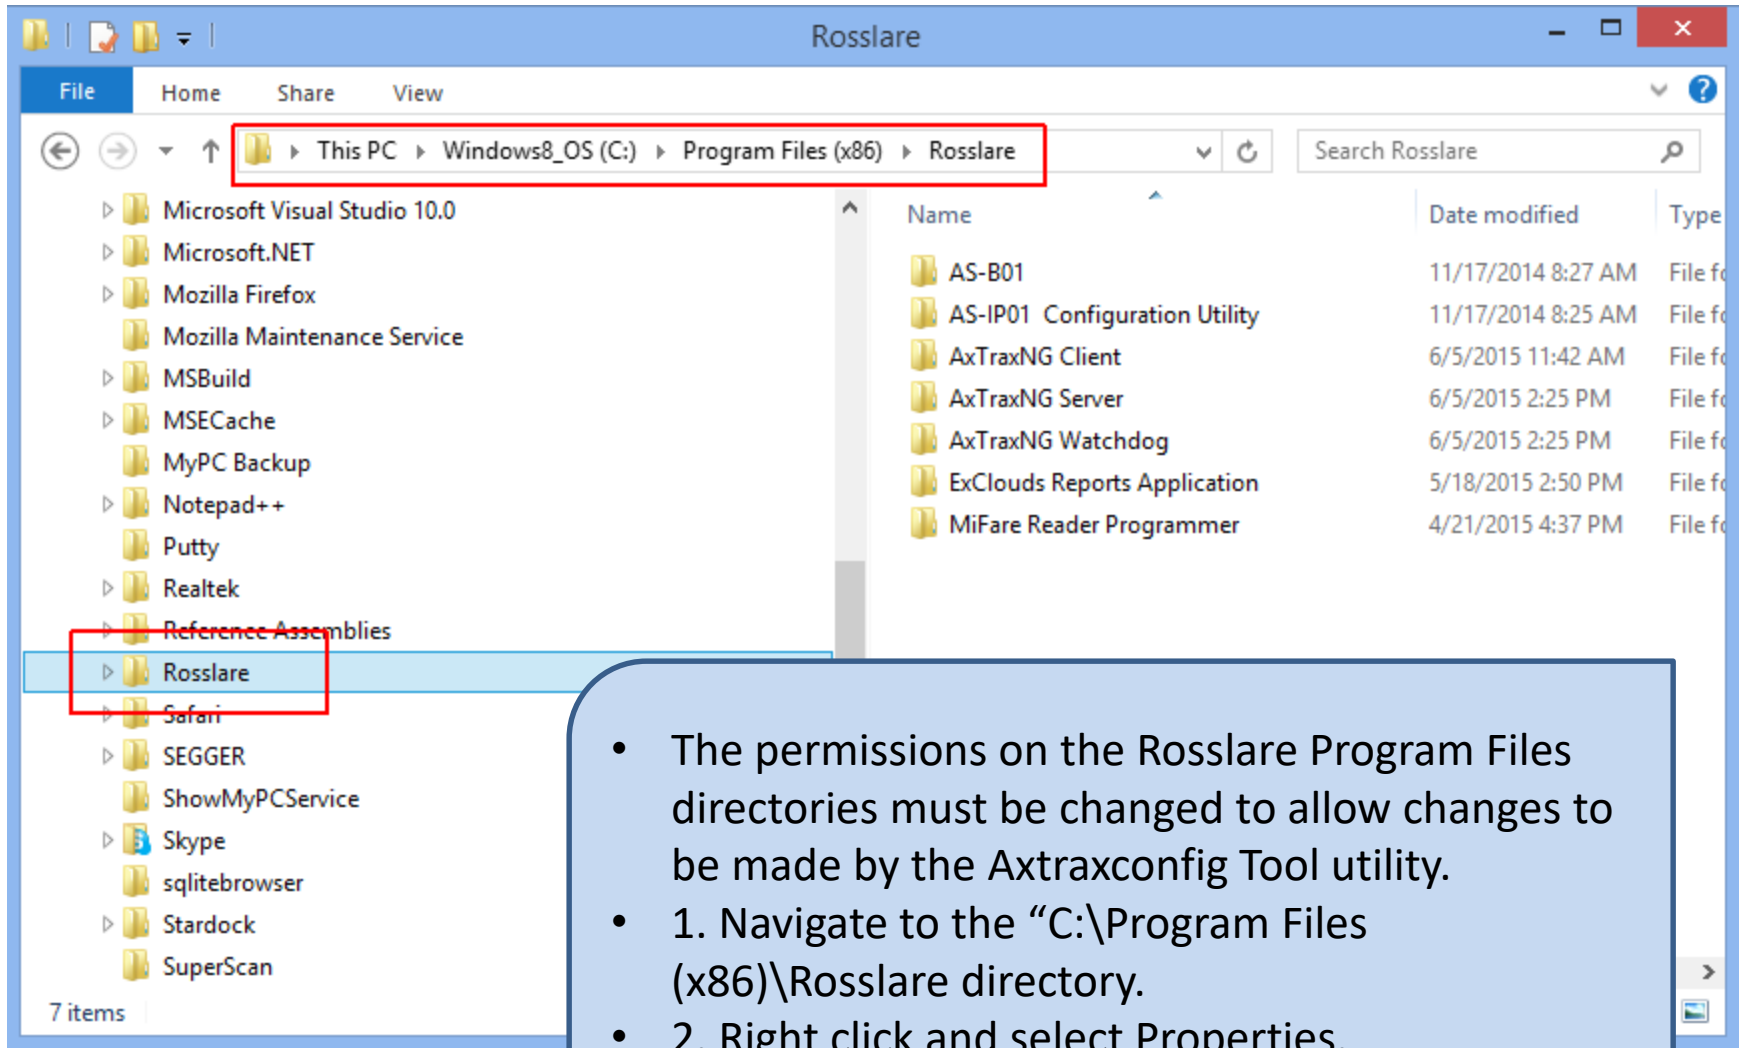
Rosslare

File Home Share View

This PC ▸ Windows8_OS (C:) ▸ Program Files (x86) ▸ Rosslare

Search Rosslare

Microsoft Visual Studio 10.0
Microsoft.NET
Mozilla Firefox
Mozilla Maintenance Service
MSBuild
MSECache
MyPC Backup
Notepad++
Putty
Realtek
Reference Assemblies
Rosslare
Safari
SEGGER
ShowMyPCService
Skype
sqlitebrowser
Stardock
SuperScan

7 items

| Name | Date modified | Type |
|---|---|---|
| AS-B01 | 11/17/2014 8:27 AM | File fo |
| AS-IP01 Configuration Utility | 11/17/2014 8:25 AM | File fo |
| AxTraxNG Client | 6/5/2015 11:42 AM | File fo |
| AxTraxNG Server | 6/5/2015 2:25 PM | File fo |
| AxTraxNG Watchdog | 6/5/2015 2:25 PM | File fo |
| ExClouds Reports Application | 5/18/2015 2:50 PM | File fo |
| MiFare Reader Programmer | 4/21/2015 4:37 PM | File fo |

• The permissions on the Rosslare Program Files directories must be changed to allow changes to be made by the Axtraxconfig Tool utility.
• 1. Navigate to the “C:\Program Files (x86)\Rosslare directory.
• 2. Right click and select Properties